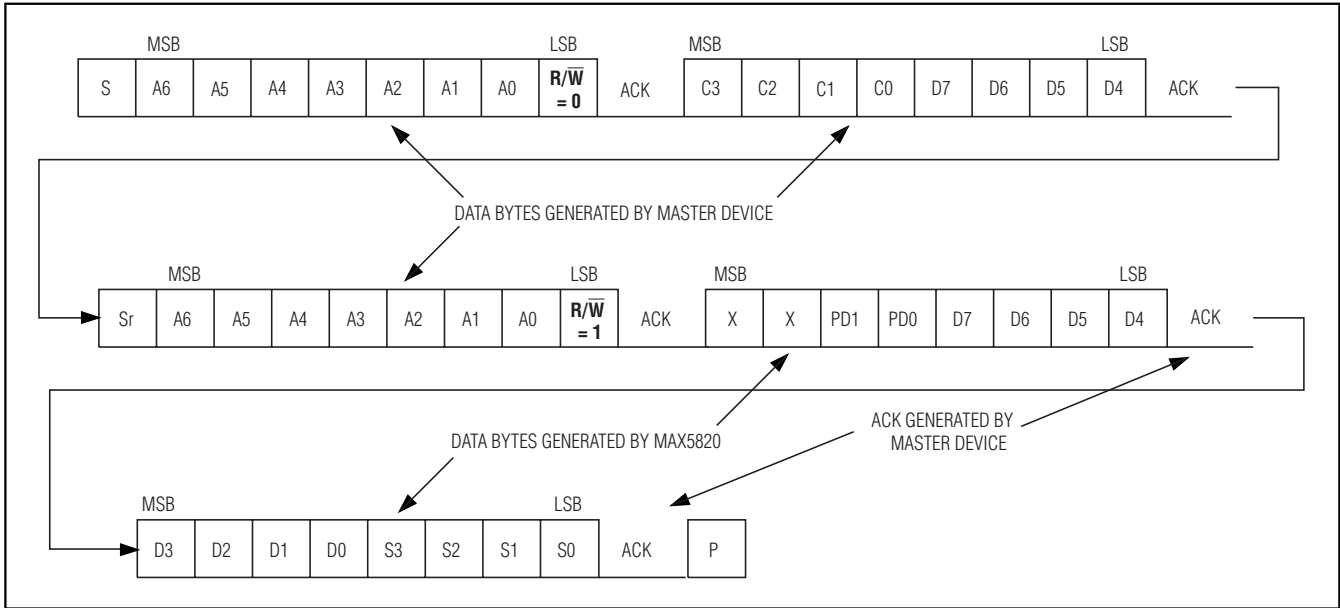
MSB LSB MSB LSB

| S | A6 | A5 | A4 | A3 | A2 | A1 | A0 | $R/\overline{W}$ = 0 | ACK | C3 | C2 | C1 | C0 | D7 | D6 | D5 | D4 | ACK |
|---|---|---|---|---|---|---|---|---|---|---|---|---|---|---|---|---|---|---|

DATA BYTES GENERATED BY MASTER DEVICE

MSB LSB MSB LSB

| Sr | A6 | A5 | A4 | A3 | A2 | A1 | A0 | $R/\overline{W}$ = 1 | ACK | X | X | PD1 | PD0 | D7 | D6 | D5 | D4 | ACK |
|---|---|---|---|---|---|---|---|---|---|---|---|---|---|---|---|---|---|---|

ACK GENERATED BY MASTER DEVICE

DATA BYTES GENERATED BY MAX5820

MSB LSB

| D3 | D2 | D1 | D0 | S3 | S2 | S1 | S0 | ACK | P |
|---|---|---|---|---|---|---|---|---|---|